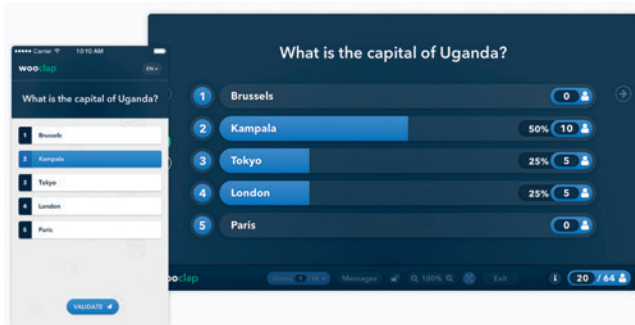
••••• Carrier 10:10 AM

wooclap EN

What is the capital of Uganda?

1 Brussels
2 Kampala
3 Tokyo
4 London
5 Paris

VALIDATE

What is the capital of Uganda?

1 Brussels 0
2 Kampala 50% 10
3 Tokyo 25% 5
4 London 25% 5
5 Paris 0

wooclap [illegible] Messages 100% Exit 20 / 64